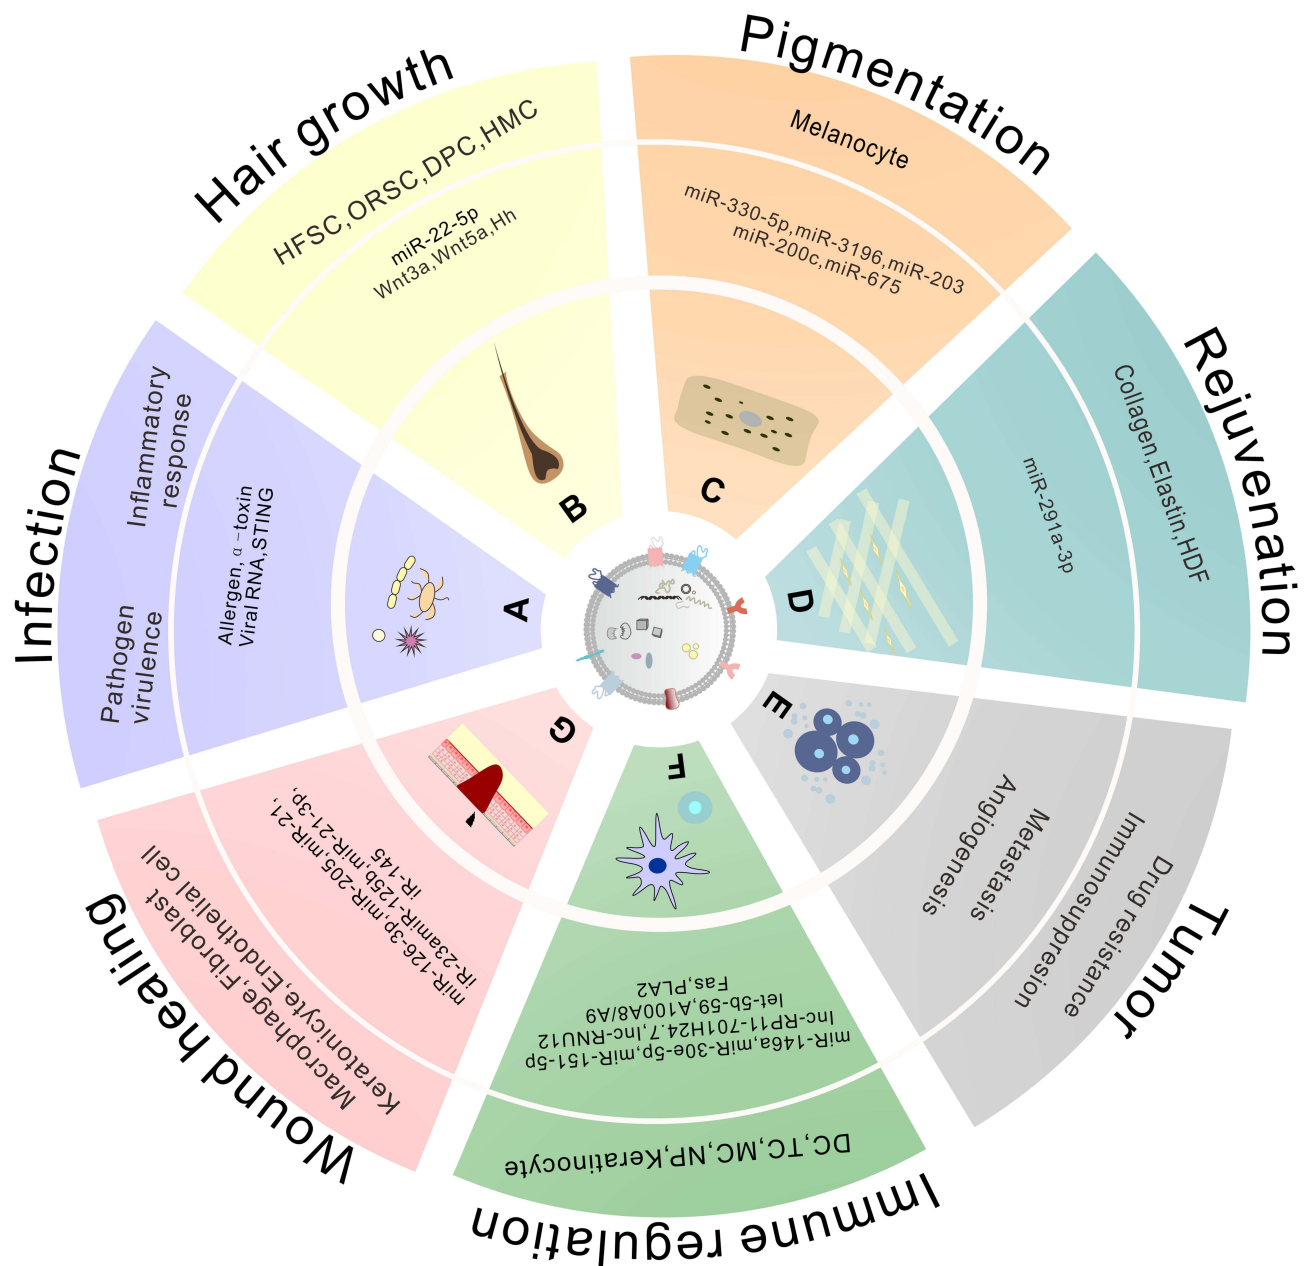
Hair growth
HFSC,ORSC,DPC,HMC
miR-22-5p
Wnt3a,Wnt5a,Hh
B

Pigmentation
Melanocyte
miR-330-5p,miR-3196,miR-203
miR-200c,miR-675
C

Rejuvenation
Collagen,Elastin,HDF
miR-291a-3p
D

Tumor
Drug resistance
Immunosuppresion
Metastasis
Angiogenesis
E

Immune regulation
DC,TC,MC,NP,Keratinocyte
miR-146a,miR-30e-5p,miR-151-5p
lnc-RP11-701H24.7,lnc-RNU12
let-5b-59,A100A8/A9
Fas,PLA2
F

Wound healing
Macrophage,Fibroblast
Keratonicyte,Endothelial cell
miR-126-3p,miR-205,miR-21,
iR-23amiR-125b,miR-21-3p,
iR-145
G

Infection
Inflammatory response
Pathogen virulence
Allergen, α -toxin
Viral RNA,STING
A